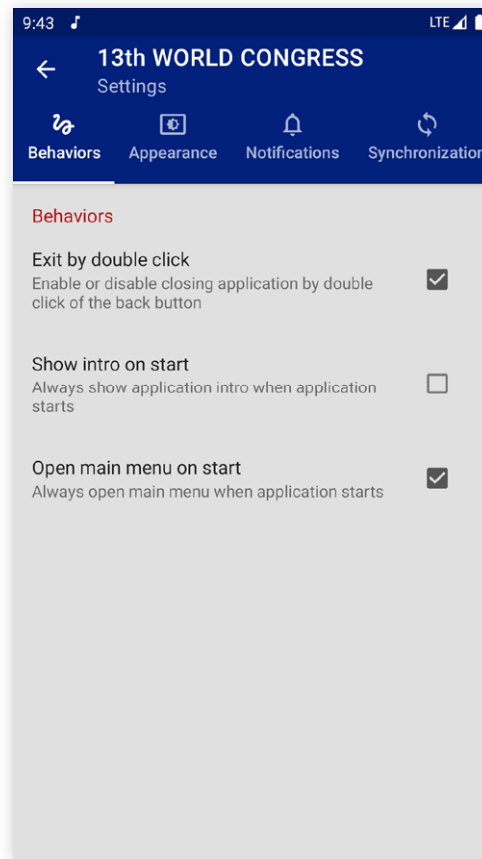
9:43 LTE

13th WORLD CONGRESS
Settings

Behaviors Appearance Notifications Synchronizatio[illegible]

Behaviors

Exit by double click
Enable or disable closing application by double click of the back button

Show intro on start
Always show application intro when application starts

Open main menu on start
Always open main menu when application starts